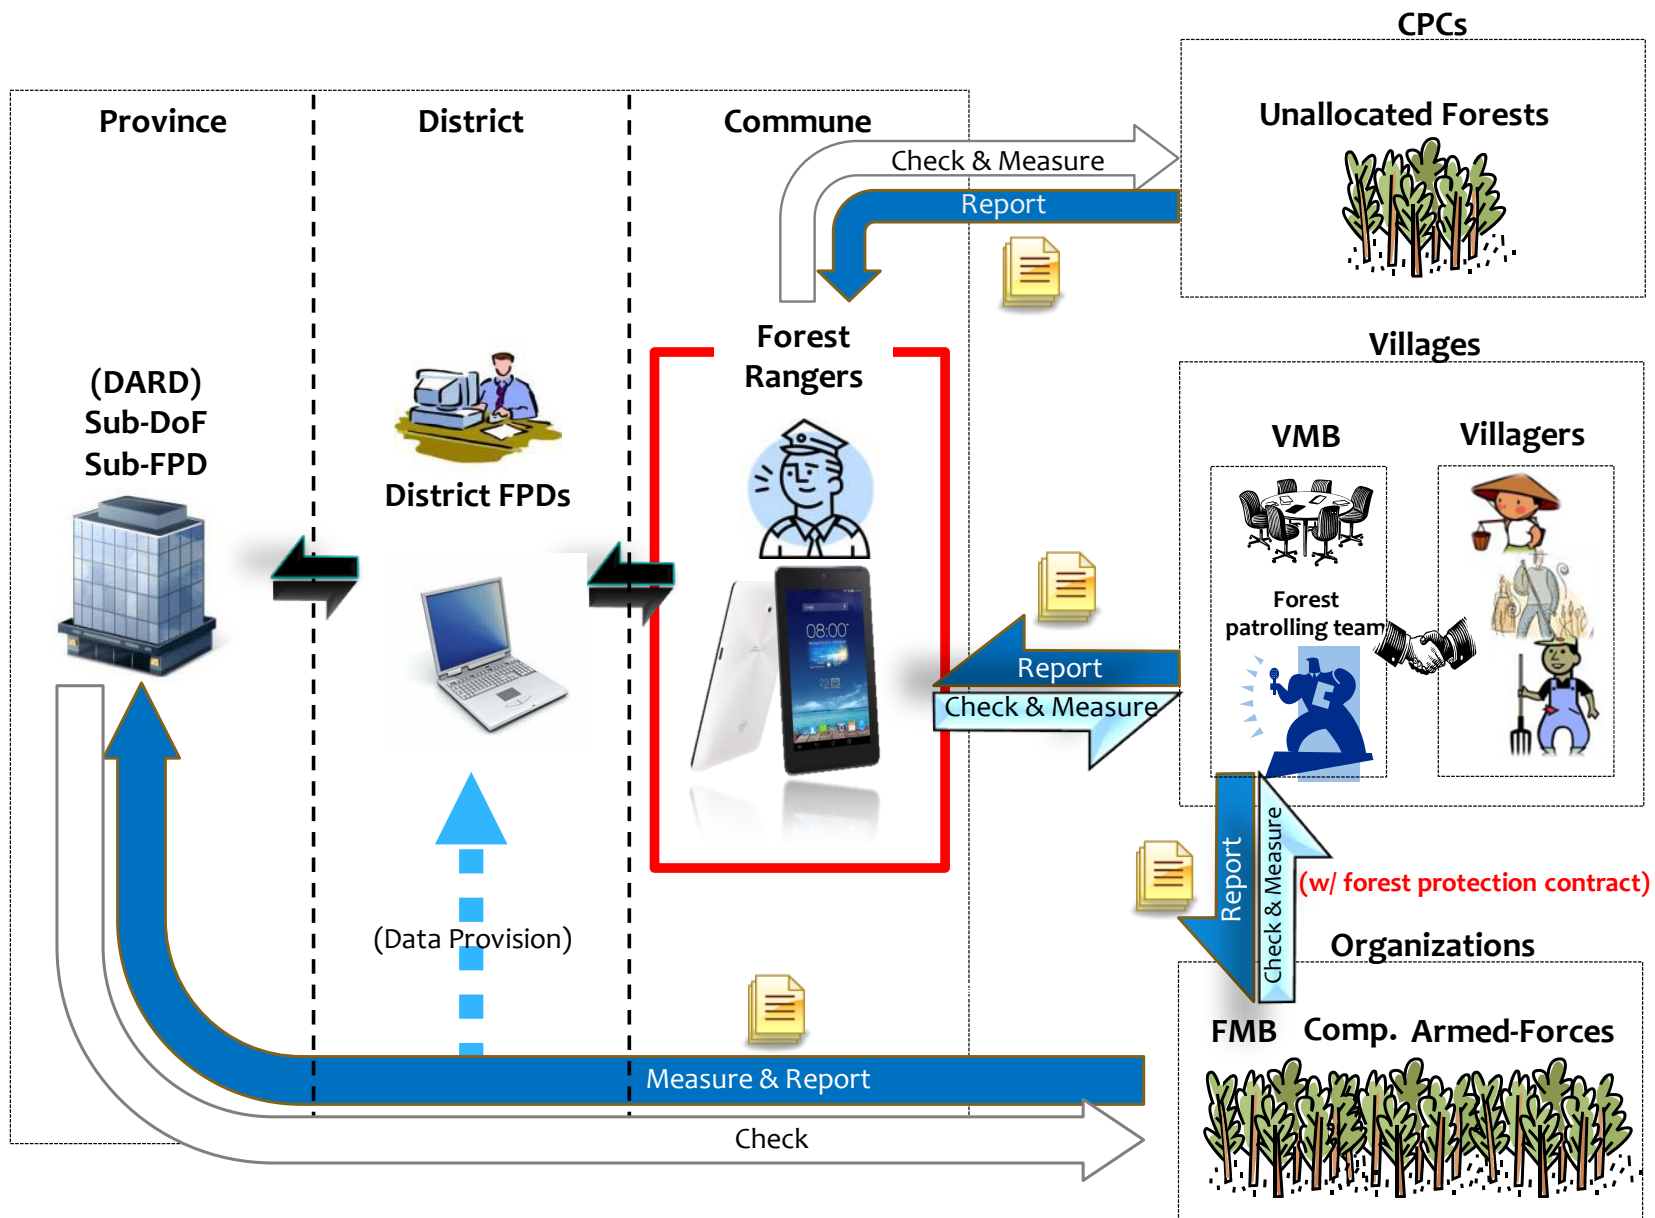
CPCs

Unallocated Forests

Province

District

Commune

Check & Measure

Report

Forest Rangers

Villages

(DARD)
Sub-DoF
Sub-FPD

District FPDs

VMB

Villagers

Forest patrolling team

Report

Check & Measure

Report

Check & Measure

(w/ forest protection contract)

(Data Provision)

Organizations

FMB Comp. Armed-Forces

Measure & Report

Check